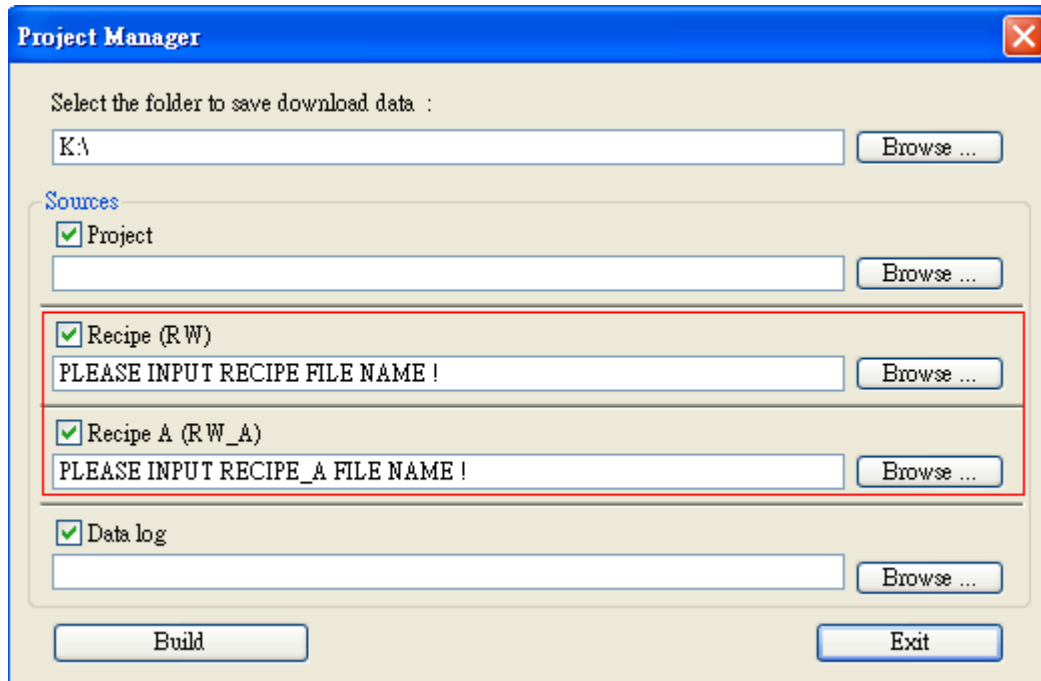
Project Manager

Select the folder to save download data :

K:\

Browse ...

Sources

Project

Browse ...

Recipe (RW)

PLEASE INPUT RECIPE FILE NAME !

Browse ...

Recipe A (RW_A)

PLEASE INPUT RECIPE_A FILE NAME !

Browse ...

Data log

Browse ...

Build

Exit